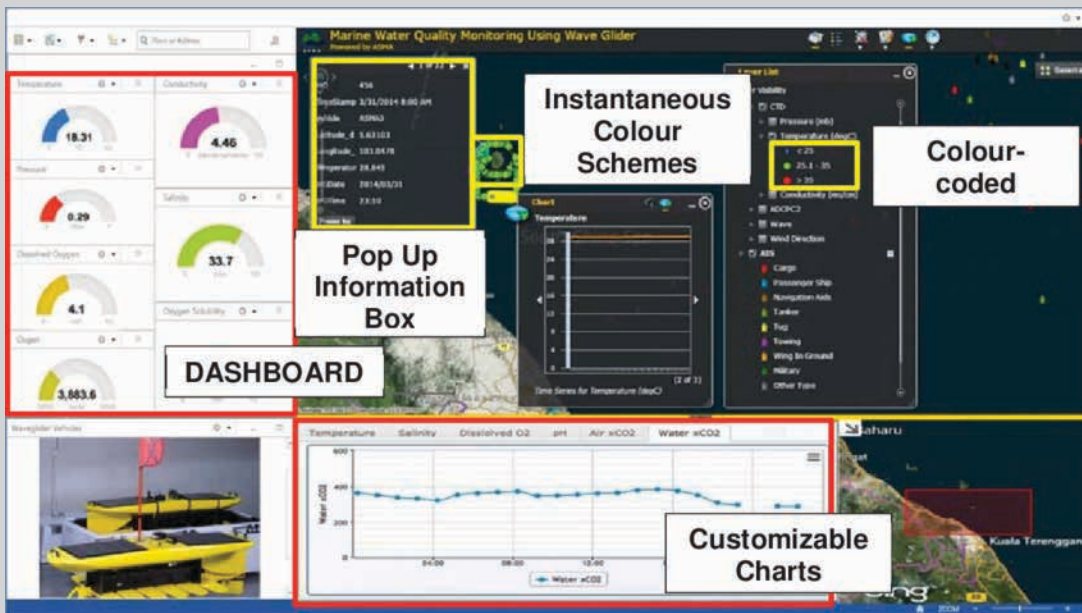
Marine Water Quality Monitoring Using Wave Glider

Powered by ASMA

Find an Address

Temperature

18.31

Conductivity

4.46

Pressure

0.29

Salinity

33.7

Dissolved Oxygen

4.1

Oxygen Solubility

Oxygen

3,883.6

456

TimeStamp 3/31/2014 8:00 AM

ASMA3

Latitude_d 5.63103

Longitude_103.0478

Temperature 28.845

Date 2014/03/31

Time 23:10

Instantaneous Colour Schemes

Pop Up Information Box

Chart

Temperature

Time Series for Temperature (degC)

(2 of 3)

Layer List

Visibility

CTD

Pressure (mb)

Temperature (degC)

< 25

25.1 - 35

> 35

Conductivity (ms/cm)

ADCPC3

Wave

Wind Direction

AIS

Cargo

Passenger Ship

Navigation Aids

Tanker

Tug

Towing

Wing In Ground

Military

Other Type

Colour-coded

DASHBOARD

Waveglider Vehicles

Temperature | Salinity | Dissolved O2 | pH | Air xCO2 | Water xCO2

600

400

200

0

Water xCO2

04:00

08:00

12:00

Water xCO2

Customizable Charts

Kuala Terengganu

Baharu

ZOOM